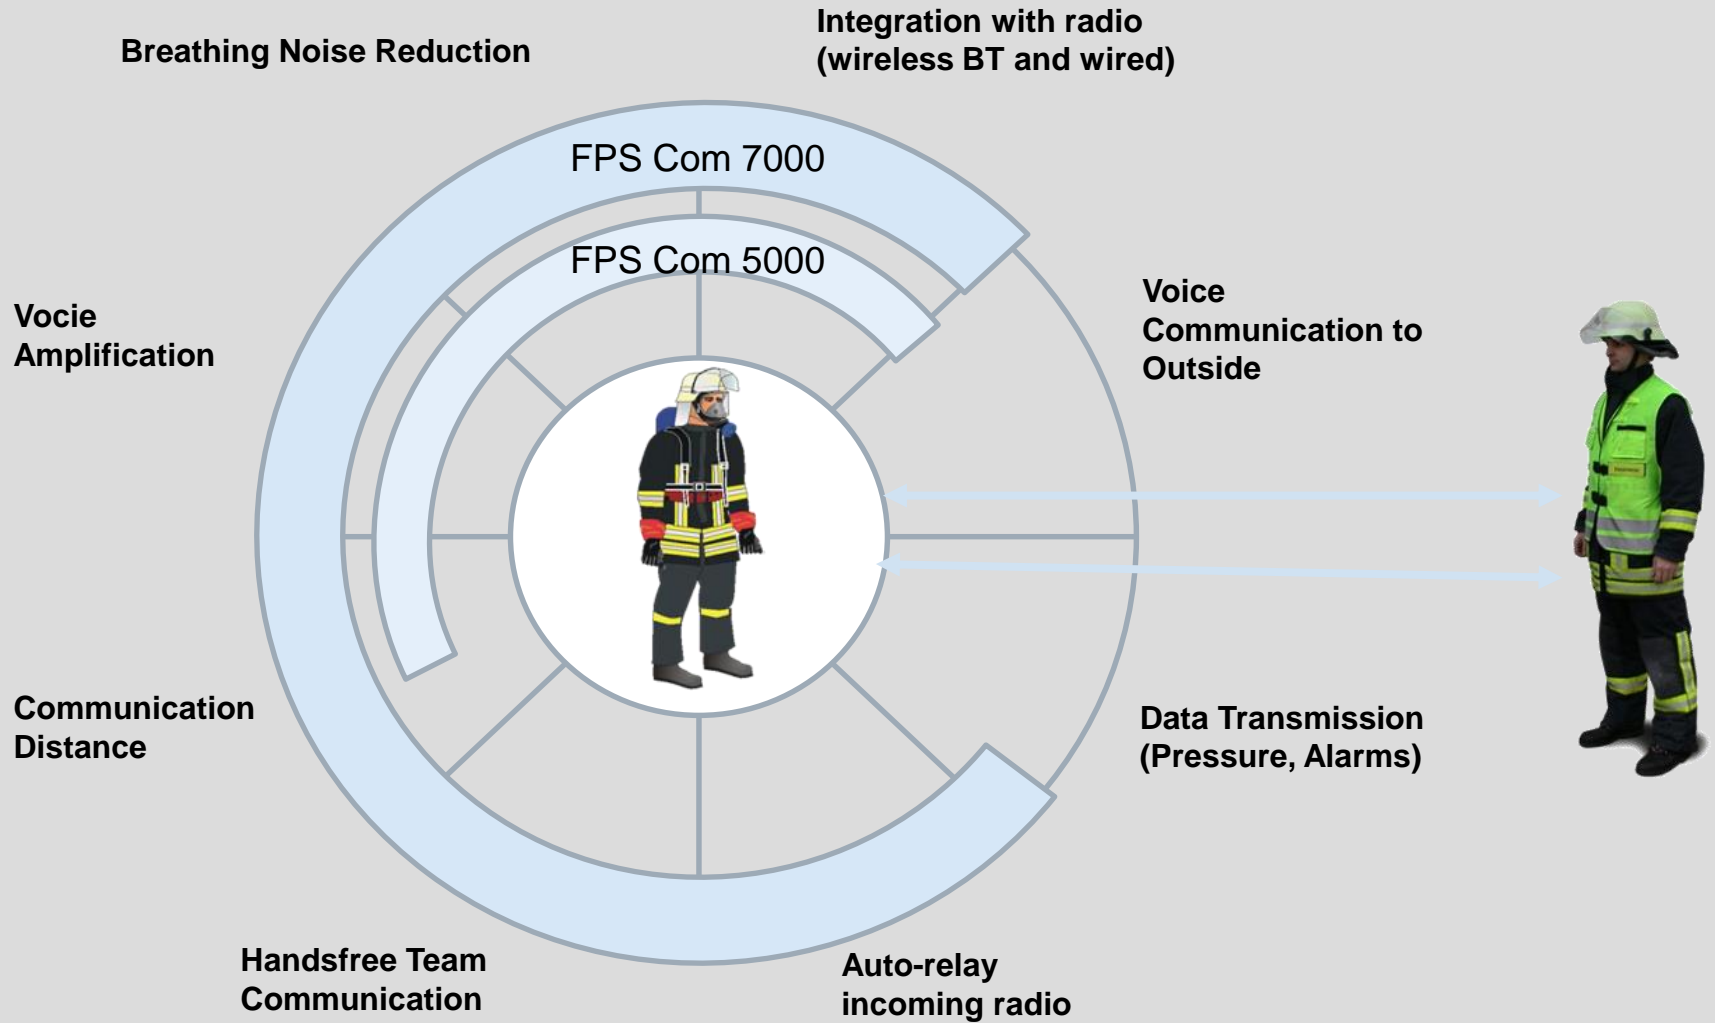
Breathing Noise Reduction

Integration with radio (wireless BT and wired)

FPS Com 7000

FPS Com 5000

Vocie Amplification

Voice Communication to Outside

Communication Distance

Data Transmission (Pressure, Alarms)

Handsfree Team Communication

Auto-relay incoming radio